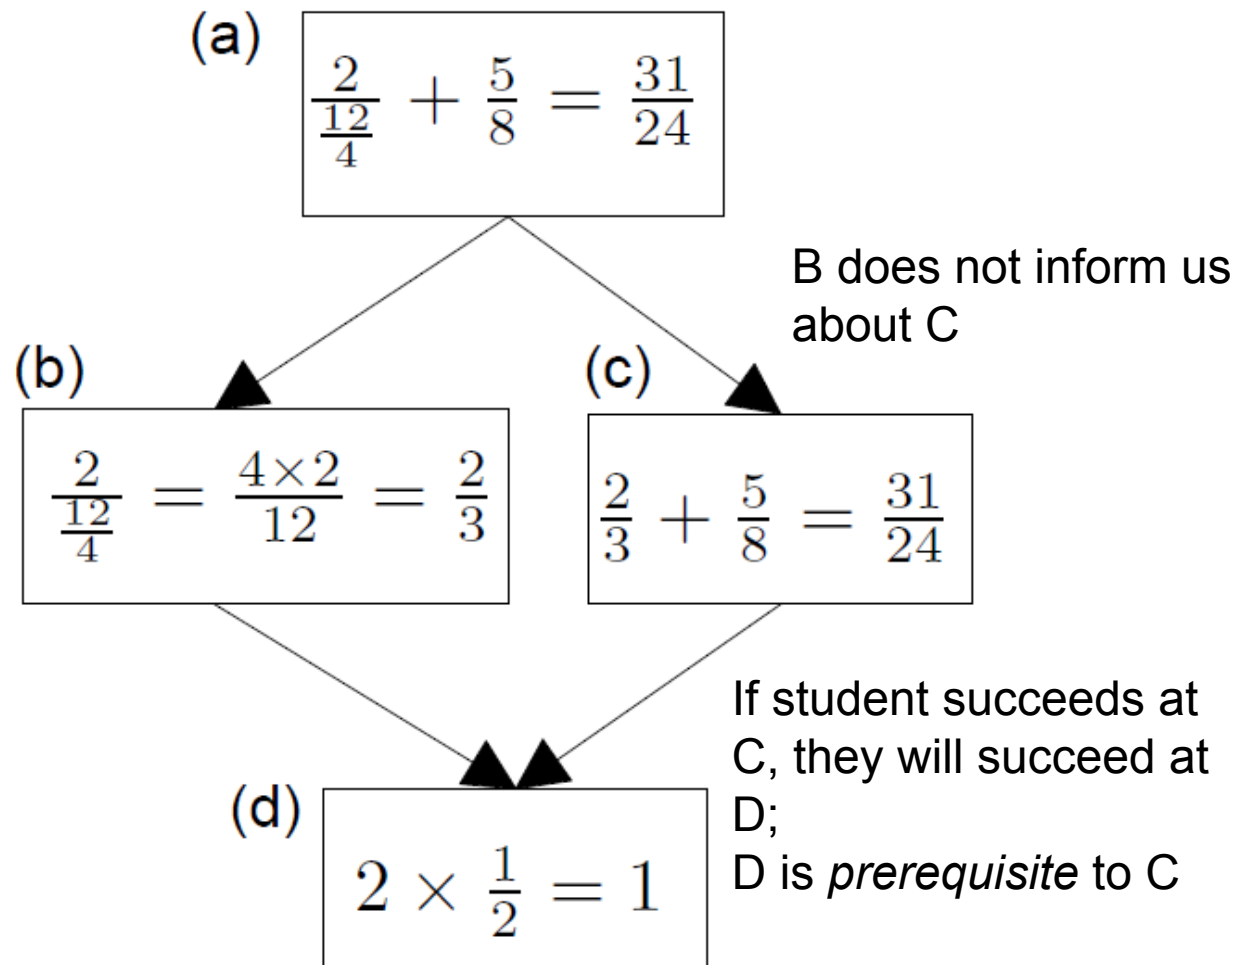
(a)
$\frac{2}{\frac{12}{4}} + \frac{5}{8} = \frac{31}{24}$

B does not inform us about C

(b)
$\frac{2}{\frac{12}{4}} = \frac{4\times2}{12} = \frac{2}{3}$

(c)
$\frac{2}{3} + \frac{5}{8} = \frac{31}{24}$

If student succeeds at C, they will succeed at D;
D is *prerequisite* to C

(d)
$2 \times \frac{1}{2} = 1$